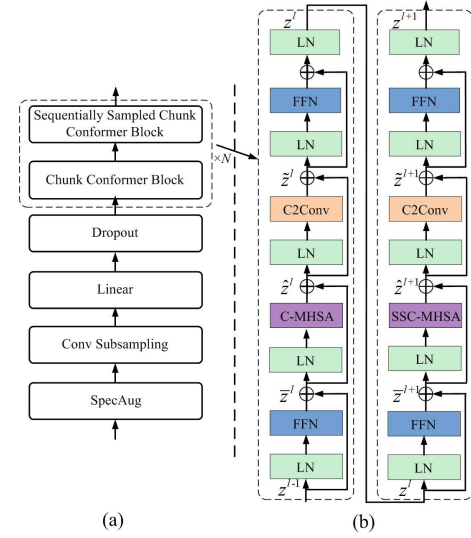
Sequentially Sampled Chunk Conformer Block

Chunk Conformer Block

$\times N$

Dropout

Linear

Conv Subsampling

SpecAug

(a)

$z^{l}$

LN

FFN

LN

$\tilde{z}^{l}$

C2Conv

LN

$\hat{z}^{l}$

C-MHSA

LN

$\tilde{z}^{l}$

FFN

LN

$z^{l-1}$

$z^{l+1}$

LN

FFN

LN

$\tilde{z}^{l+1}$

C2Conv

LN

$\hat{z}^{l+1}$

SSC-MHSA

LN

$\tilde{z}^{l+1}$

FFN

LN

$z^{l}$

(b)